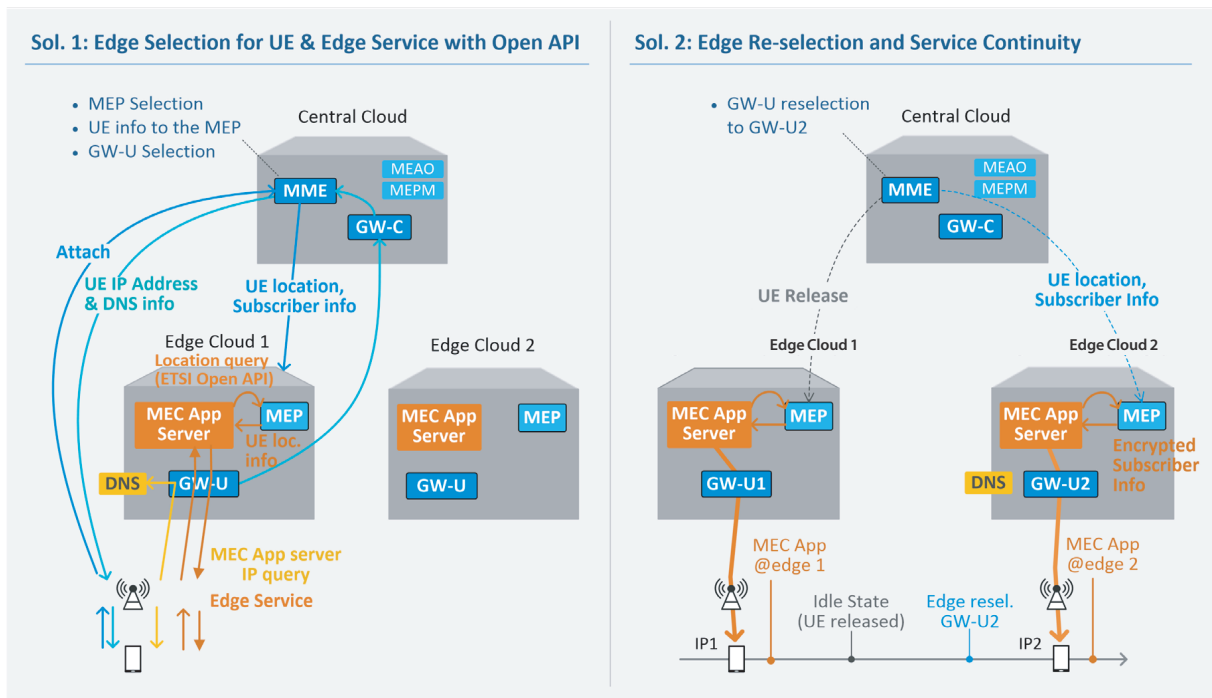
Sol. 1: Edge Selection for UE & Edge Service with Open API

• MEP Selection
• UE info to the MEP
• GW-U Selection

Central Cloud

MEAO
MEPM
MME
GW-C

Attach
UE IP Address & DNS info

UE location, Subscriber info

Edge Cloud 1
Location query (ETSI Open API)
MEC App Server
MEP
UE loc. info
DNS
GW-U

Edge Cloud 2
MEC App Server
MEP
GW-U

MEC App server IP query
Edge Service

Sol. 2: Edge Re-selection and Service Continuity

• GW-U reselection to GW-U2

Central Cloud
MEAO
MEPM
MME
GW-C

UE Release
UE location, Subscriber Info

Edge Cloud 1
MEC App Server
MEP
GW-U1

Edge Cloud 2
MEC App Server
MEP
Encrypted Subscriber Info
DNS
GW-U2

MEC App @edge 1
MEC App @edge 2

IP1
Idle State (UE released)
Edge resel. GW-U2
IP2